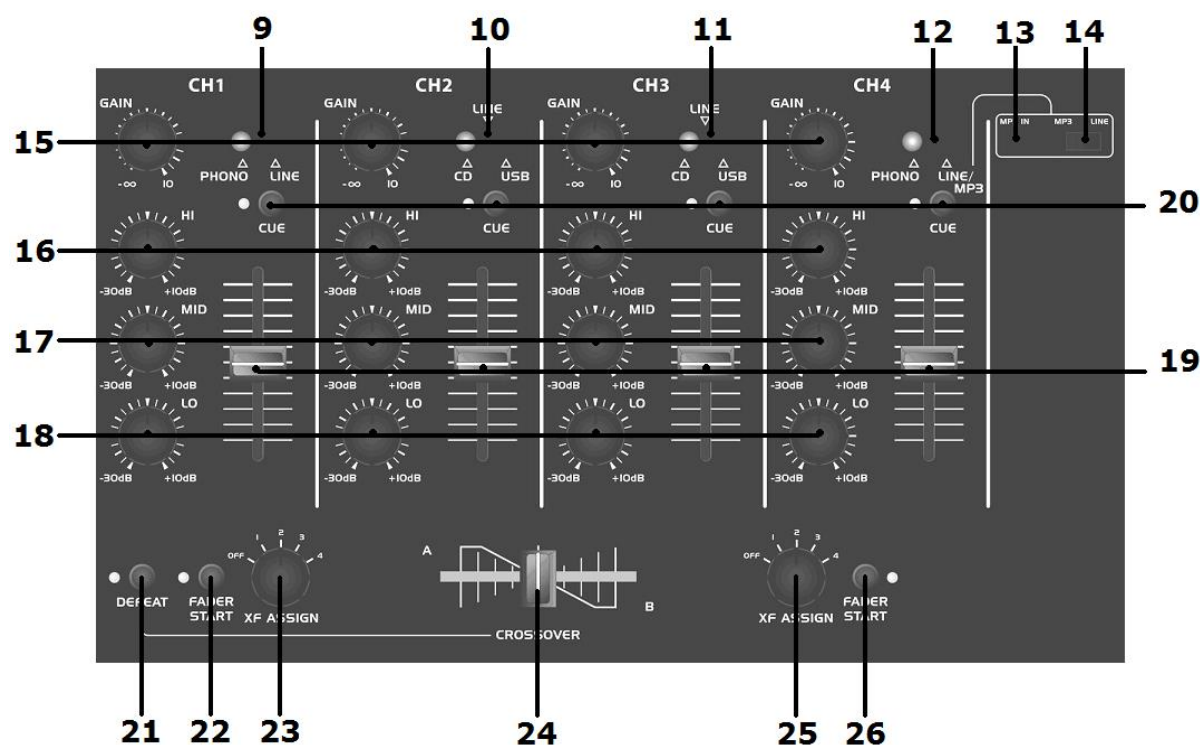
9
10
11
12
13
14

CH1
GAIN
$-\infty$ 10
PHONO LINE
CUE
HI
-30dB +10dB
MID
-30dB +10dB
LO
-30dB +10dB

CH2
GAIN
LINE
$-\infty$ 10
CD USB
CUE
HI
-30dB +10dB
MID
-30dB +10dB
LO
-30dB +10dB

CH3
GAIN
LINE
$-\infty$ 10
CD USB
CUE
HI
-30dB +10dB
MID
-30dB +10dB
LO
-30dB +10dB

CH4
GAIN
$-\infty$ 10
PHONO LINE/MP3
CUE
HI
-30dB +10dB
MID
-30dB +10dB
LO
-30dB +10dB

MP3 IN
MP3 LINE

15
16
17
18
20
19

DEFEAT
FADER START
OFF 1 2 3 4
XF ASSIGN
A
B
CROSSOVER
OFF 1 2 3 4
XF ASSIGN
FADER START

21 22 23 24 25 26